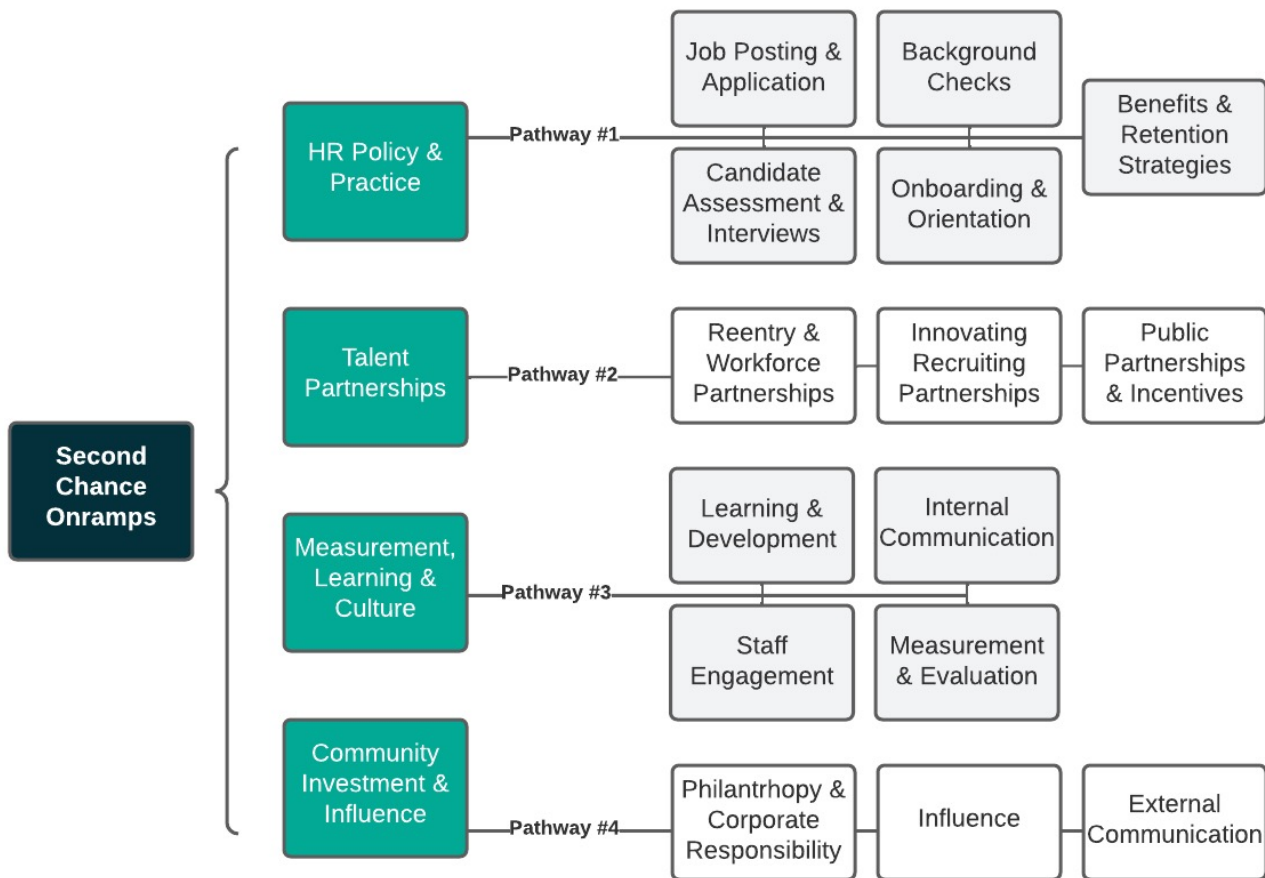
Second Chance Onramps

HR Policy & Practice

Pathway #1

Job Posting & Application

Background Checks

Benefits & Retention Strategies

Candidate Assessment & Interviews

Onboarding & Orientation

Talent Partnerships

Pathway #2

Reentry & Workforce Partnerships

Innovating Recruiting Partnerships

Public Partnerships & Incentives

Measurement, Learning & Culture

Pathway #3

Learning & Development

Internal Communication

Staff Engagement

Measurement & Evaluation

Community Investment & Influence

Pathway #4

Philantrhopy & Corporate Responsibility

Influence

External Communication